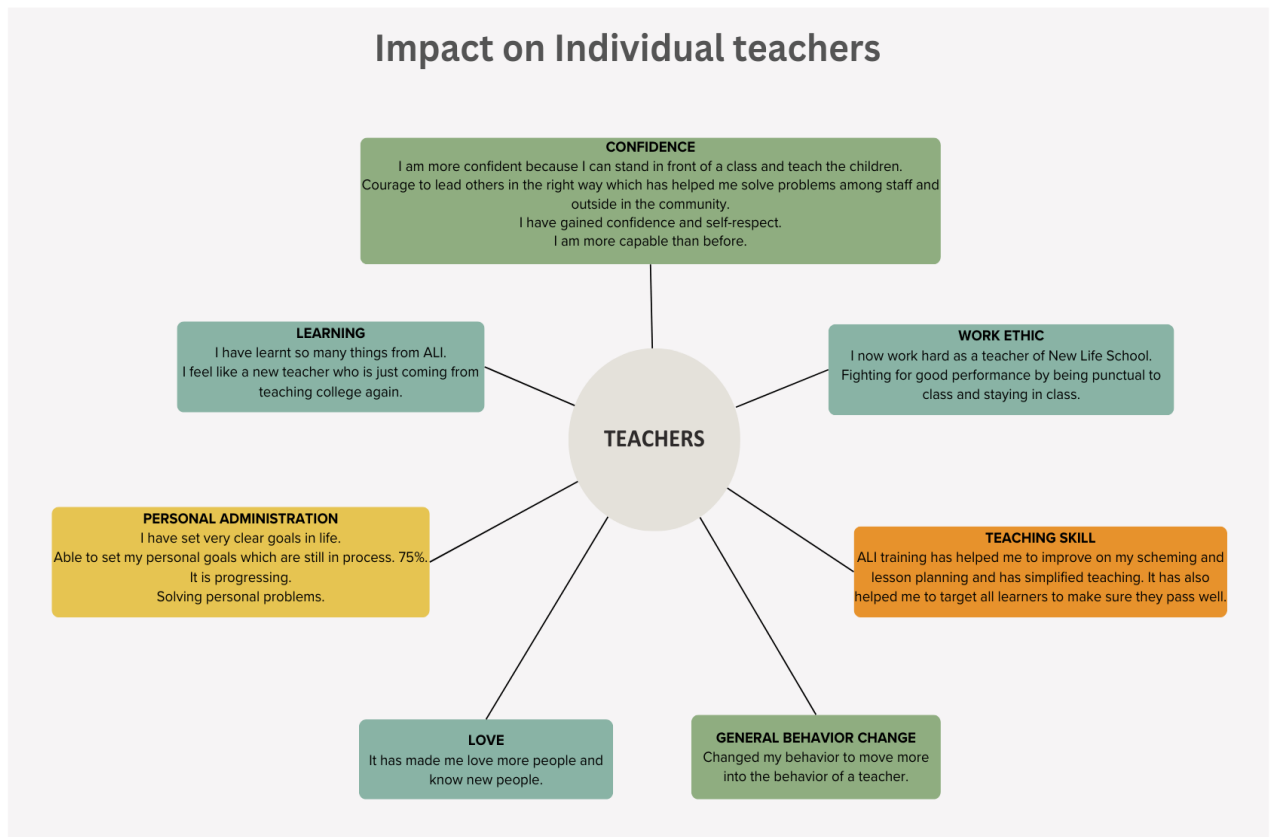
Impact on Individual teachers

CONFIDENCE
I am more confident because I can stand in front of a class and teach the children.
Courage to lead others in the right way which has helped me solve problems among staff and outside in the community.
I have gained confidence and self-respect.
I am more capable than before.

LEARNING
I have learnt so many things from ALI.
I feel like a new teacher who is just coming from teaching college again.

WORK ETHIC
I now work hard as a teacher of New Life School.
Fighting for good performance by being punctual to class and staying in class.

TEACHERS

PERSONAL ADMINISTRATION
I have set very clear goals in life.
Able to set my personal goals which are still in process. 75%.
It is progressing.
Solving personal problems.

TEACHING SKILL
ALI training has helped me to improve on my scheming and lesson planning and has simplified teaching. It has also helped me to target all learners to make sure they pass well.

LOVE
It has made me love more people and know new people.

GENERAL BEHAVIOR CHANGE
Changed my behavior to move more into the behavior of a teacher.